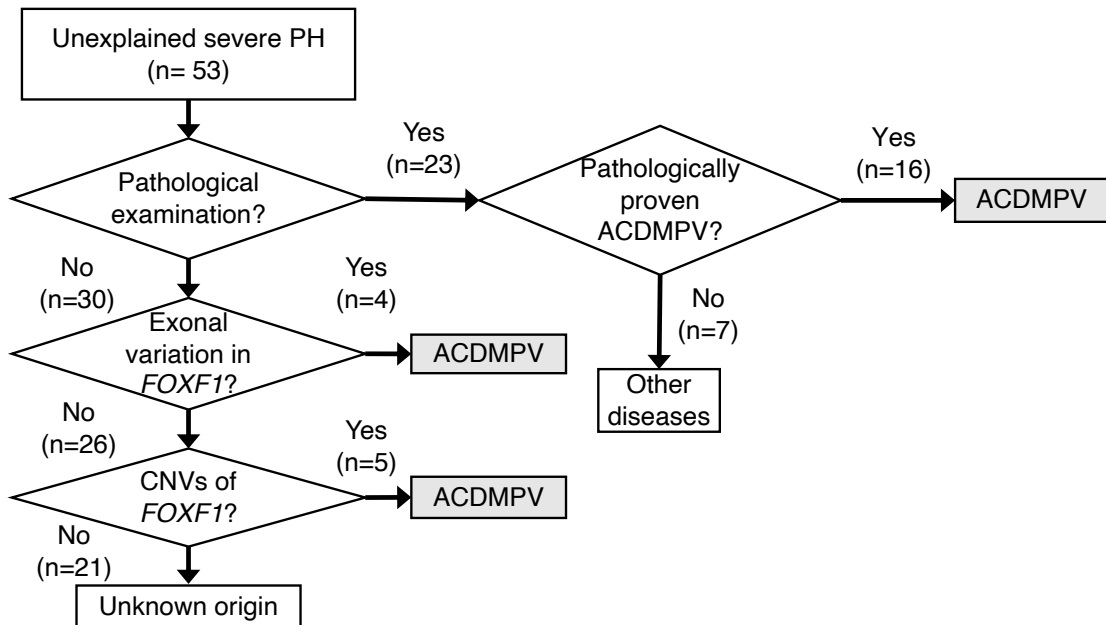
Unexplained severe PH (n= 53)

Pathological examination?

Yes (n=23)

Pathologically proven ACDMPV?

Yes (n=16)

ACDMPV

No (n=7)

Other diseases

No (n=30)

Exonal variation in *FOXF1*?

Yes (n=4)

ACDMPV

No (n=26)

CNVs of *FOXF1*?

Yes (n=5)

ACDMPV

No (n=21)

Unknown origin